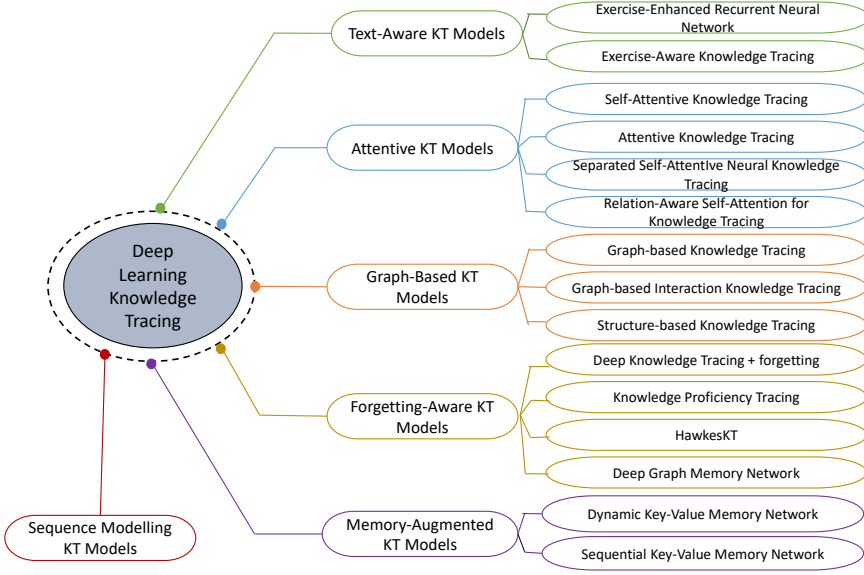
Deep Learning Knowledge Tracing

Text-Aware KT Models

Exercise-Enhanced Recurrent Neural Network

Exercise-Aware Knowledge Tracing

Attentive KT Models

Self-Attentive Knowledge Tracing

Attentive Knowledge Tracing

Separated Self-Attentive Neural Knowledge Tracing

Relation-Aware Self-Attention for Knowledge Tracing

Graph-Based KT Models

Graph-based Knowledge Tracing

Graph-based Interaction Knowledge Tracing

Structure-based Knowledge Tracing

Forgetting-Aware KT Models

Deep Knowledge Tracing + forgetting

Knowledge Proficiency Tracing

HawkesKT

Deep Graph Memory Network

Memory-Augmented KT Models

Dynamic Key-Value Memory Network

Sequential Key-Value Memory Network

Sequence Modelling KT Models